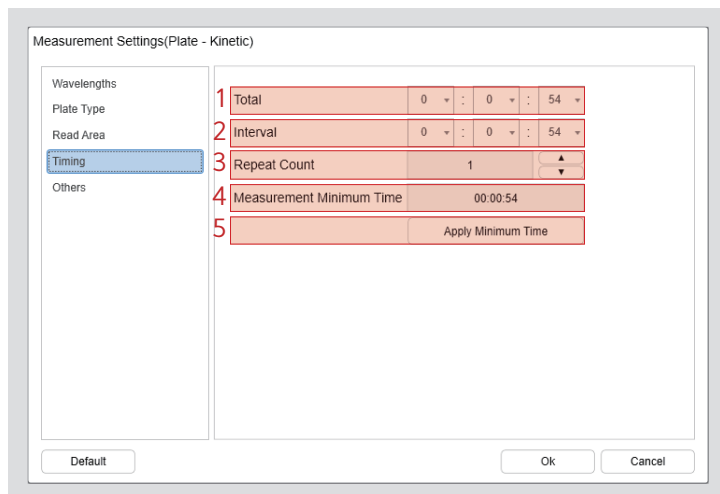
Measurement Settings(Plate - Kinetic)

Wavelengths
Plate Type
Read Area
Timing
Others

1 Total 0 : 0 : 54
2 Interval 0 : 0 : 54
3 Repeat Count 1
4 Measurement Minimum Time 00:00:54
5 Apply Minimum Time

Default
Ok
Cancel